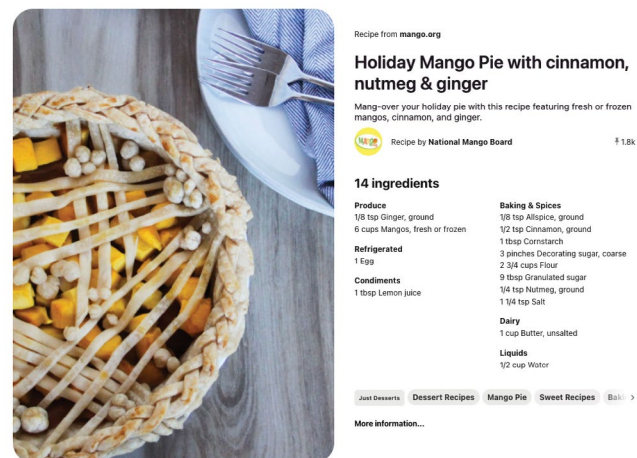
Recipe from mango.org

Holiday Mango Pie with cinnamon, nutmeg & ginger

Mang-over your holiday pie with this recipe featuring fresh or frozen mangos, cinnamon, and ginger.

Recipe by National Mango Board

1.8k

14 ingredients

Produce
1/8 tsp Ginger, ground
6 cups Mangos, fresh or frozen

Refrigerated
1 Egg

Condiments
1 tbsp Lemon juice

Baking & Spices
1/8 tsp Allspice, ground
1/2 tsp Cinnamon, ground
1 tbsp Cornstarch
3 pinches Decorating sugar, coarse
2 3/4 cups Flour
9 tbsp Granulated sugar
1/4 tsp Nutmeg, ground
1 1/4 tsp Salt

Dairy
1 cup Butter, unsalted

Liquids
1/2 cup Water

Just Desserts
Dessert Recipes
Mango Pie
Sweet Recipes
Bak

More information...